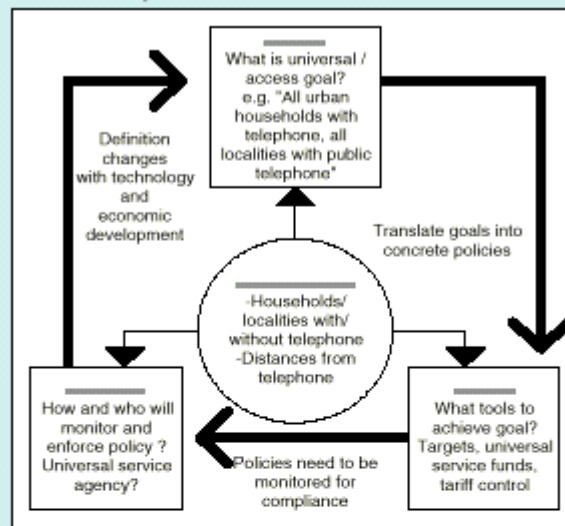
What is universal / access goal? e.g. "All urban households with telephone, all localities with public telephone"

Definition changes with technology and economic development

Translate goals into concrete policies

-Households/ localities with/ without telephone
-Distances from telephone

How and who will monitor and enforce policy ? Universal service agency?

What tools to achieve goal? Targets, universal service funds, tariff control

Policies need to be monitored for compliance